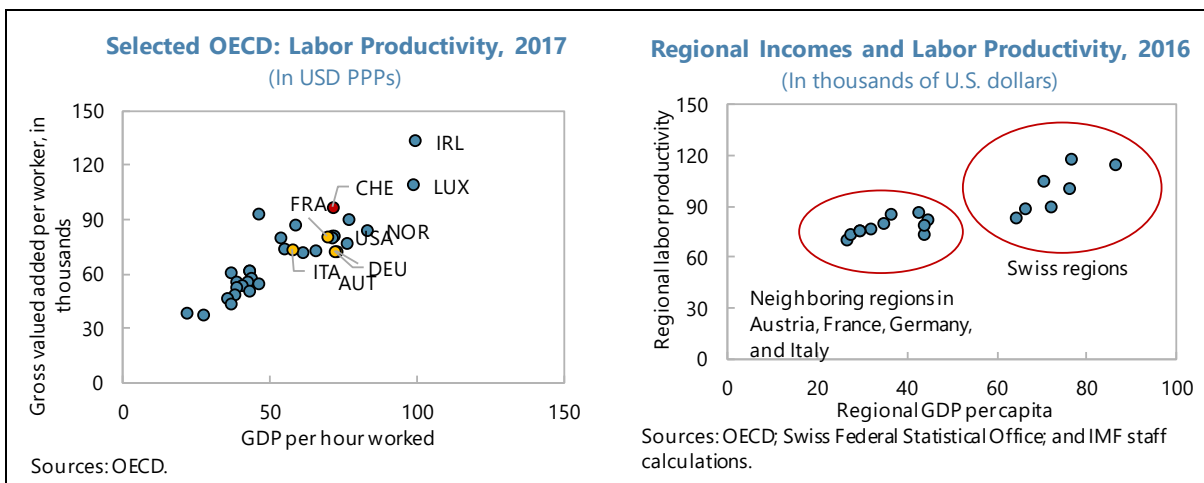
Selected OECD: Labor Productivity, 2017
(In USD PPPs)

Gross valued added per worker, in thousands

150
120
90
60
30
0

IRL
LUX
CHE
FRA
NOR
USA
DEU
ITA
AUT

0
50
100
150

GDP per hour worked

Sources: OECD.

Regional Incomes and Labor Productivity, 2016
(In thousands of U.S. dollars)

Regional labor productivity

150
120
90
60
30
0

Swiss regions

Neighboring regions in Austria, France, Germany, and Italy

0
20
40
60
80
100

Regional GDP per capita

Sources: OECD; Swiss Federal Statistical Office; and IMF staff calculations.